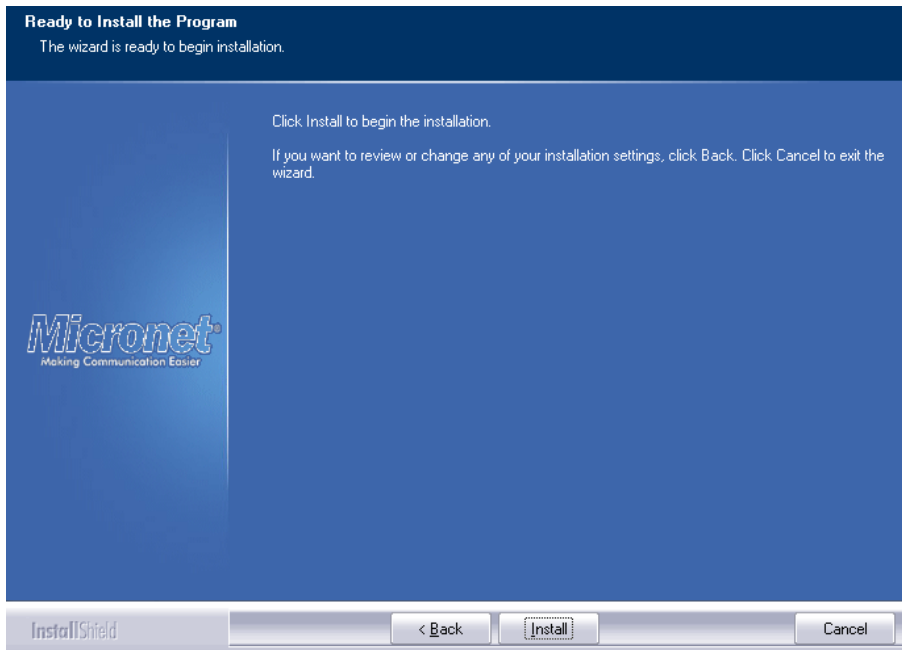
Ready to Install the Program
The wizard is ready to begin installation.

Click Install to begin the installation.

If you want to review or change any of your installation settings, click Back. Click Cancel to exit the wizard.

Micronet®
Making Communication Easier

InstallShield

< Back

Install

Cancel